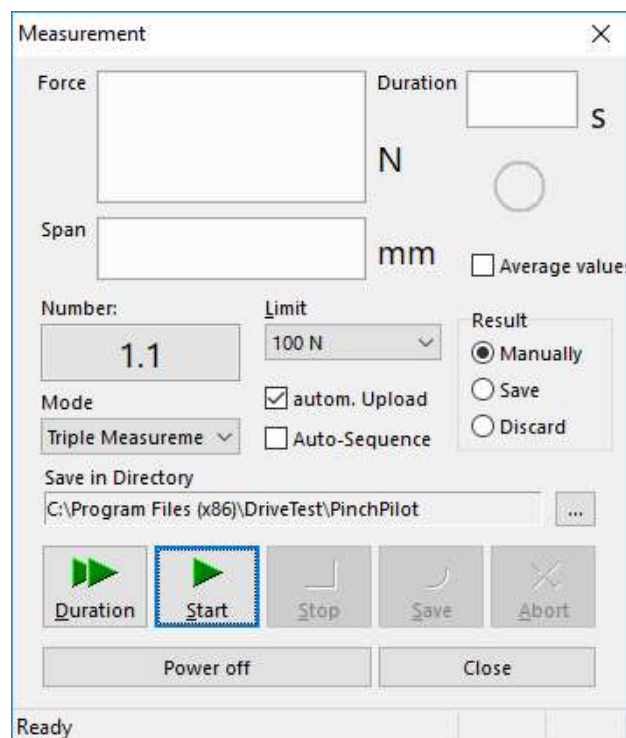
Measurement ×

Force

N

Duration

s

Span

mm

Average values

Number:

1.1

Limit

100 N

Result

Manually

Save

Discard

Mode

Triple Measureme

autom. Upload

Auto-Sequence

Save in Directory

C:\Program Files (x86)\DriveTest\PinchPilot

...

Duration

Start

Stop

Save

Abort

Power off

Close

Ready